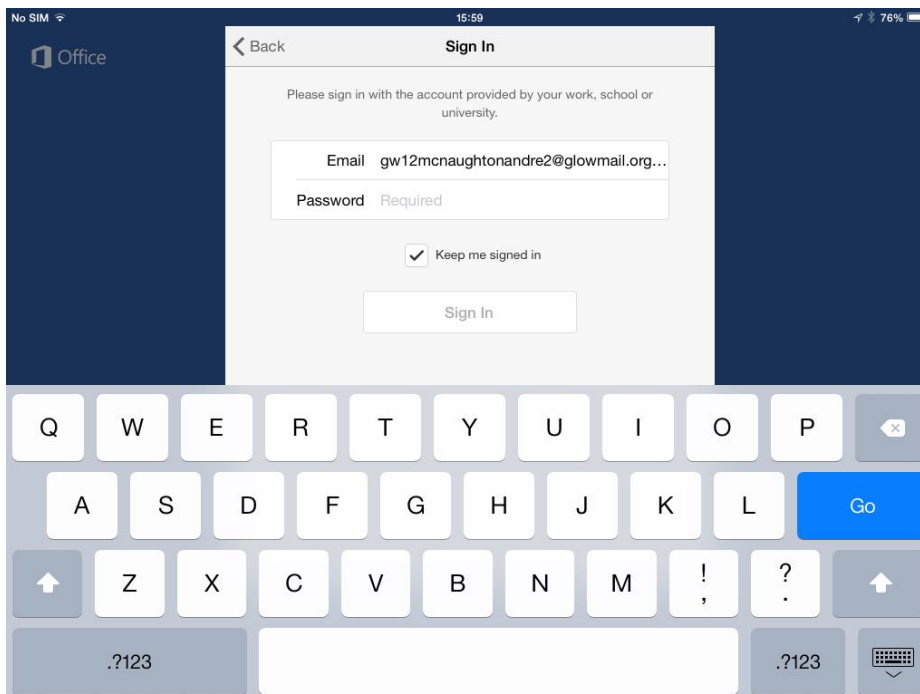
No SIM

15:59

76%

Office

Back

Sign In

Please sign in with the account provided by your work, school or university.

Email gw12mcnaughtonandre2@glowmail.org...

Password Required

Keep me signed in

Sign In

Q W E R T Y U I O P

A S D F G H J K L Go

Z X C V B N M ! , ? .

.?123 .?123